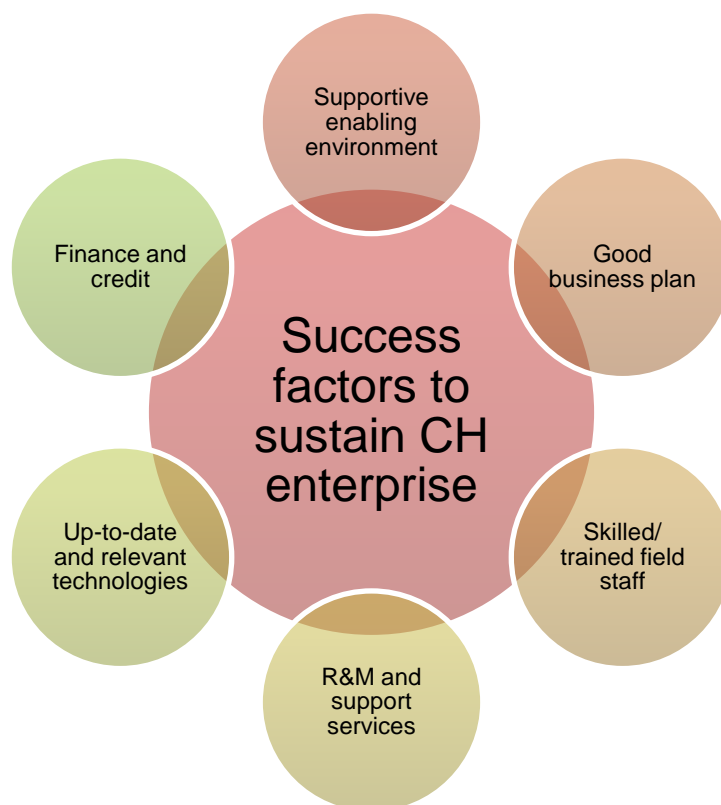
Success factors to sustain CH enterprise

Supportive enabling environment

Good business plan

Skilled/ trained field staff

R&M and support services

Up-to-date and relevant technologies

Finance and credit